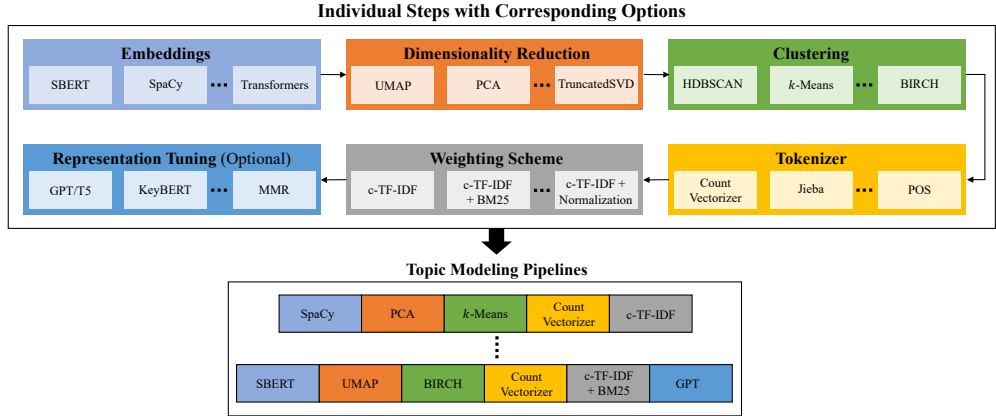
Individual Steps with Corresponding Options

Embeddings
SBERT
SpaCy
...
Transformers

Dimensionality Reduction
UMAP
PCA
...
TruncatedSVD

Clustering
HDBSCAN
$k$-Means
...
BIRCH

Representation Tuning (Optional)
GPT/T5
KeyBERT
...
MMR

Weighting Scheme
c-TF-IDF
c-TF-IDF + BM25
...
c-TF-IDF + Normalization

Tokenizer
Count Vectorizer
Jieba
...
POS

Topic Modeling Pipelines

| SpaCy | PCA | $k$-Means | Count Vectorizer | c-TF-IDF | |
|---|---|---|---|---|---|
| ⋮ | | | | | |
| SBERT | UMAP | BIRCH | Count Vectorizer | c-TF-IDF + BM25 | GPT |